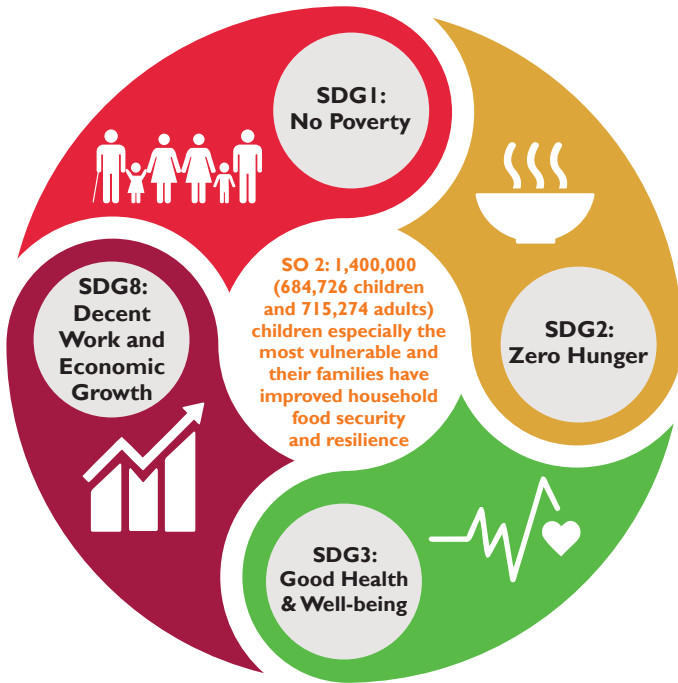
SDG1:
No Poverty

SDG2:
Zero Hunger

SDG3:
Good Health
& Well-being

SDG8:
Decent
Work and
Economic
Growth

SO 2: 1,400,000 (684,726 children and 715,274 adults) children especially the most vulnerable and their families have improved household food security and resilience